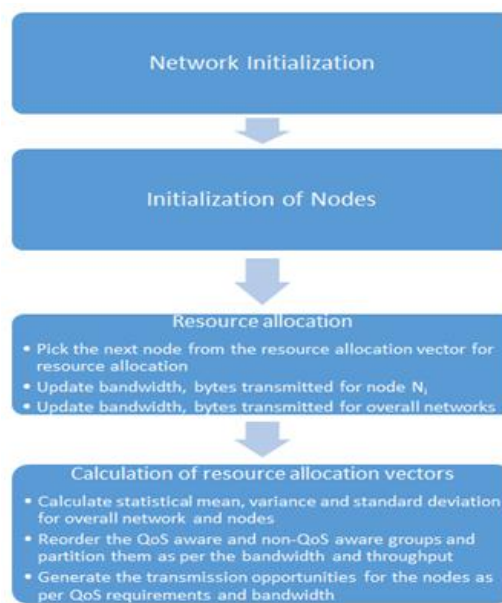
Network Initialization

Initialization of Nodes

Resource allocation

• Pick the next node from the resource allocation vector for resource allocation
• Update bandwidth, bytes transmitted for node $N_i$
• Update bandwidth, bytes transmitted for overall networks

Calculation of resource allocation vectors

• Calculate statistical mean, variance and standard deviation for overall network and nodes
• Reorder the QoS aware and non-QoS aware groups and partition them as per the bandwidth and throughput
• Generate the transmission opportunities for the nodes as per QoS requirements and bandwidth